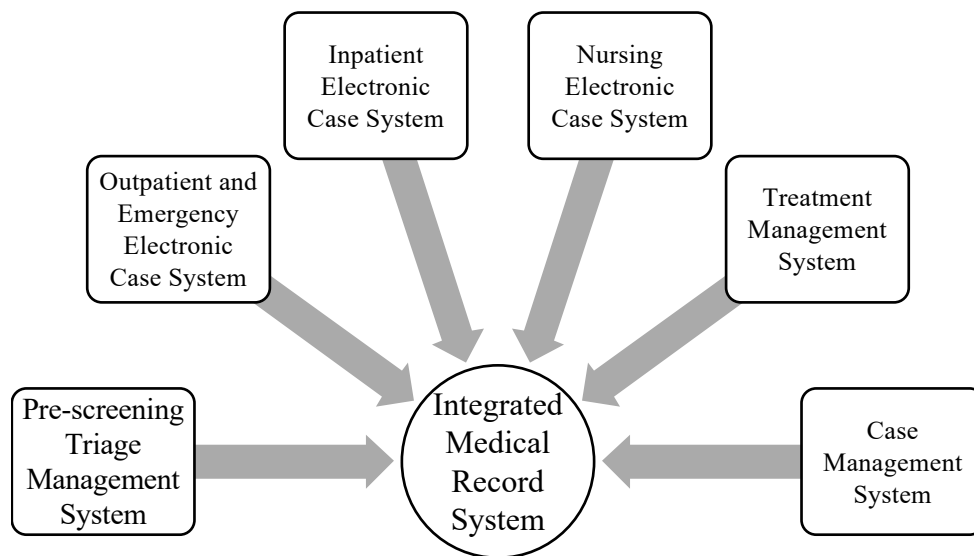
Inpatient Electronic Case System

Nursing Electronic Case System

Outpatient and Emergency Electronic Case System

Treatment Management System

Pre-screening Triage Management System

Integrated Medical Record System

Case Management System